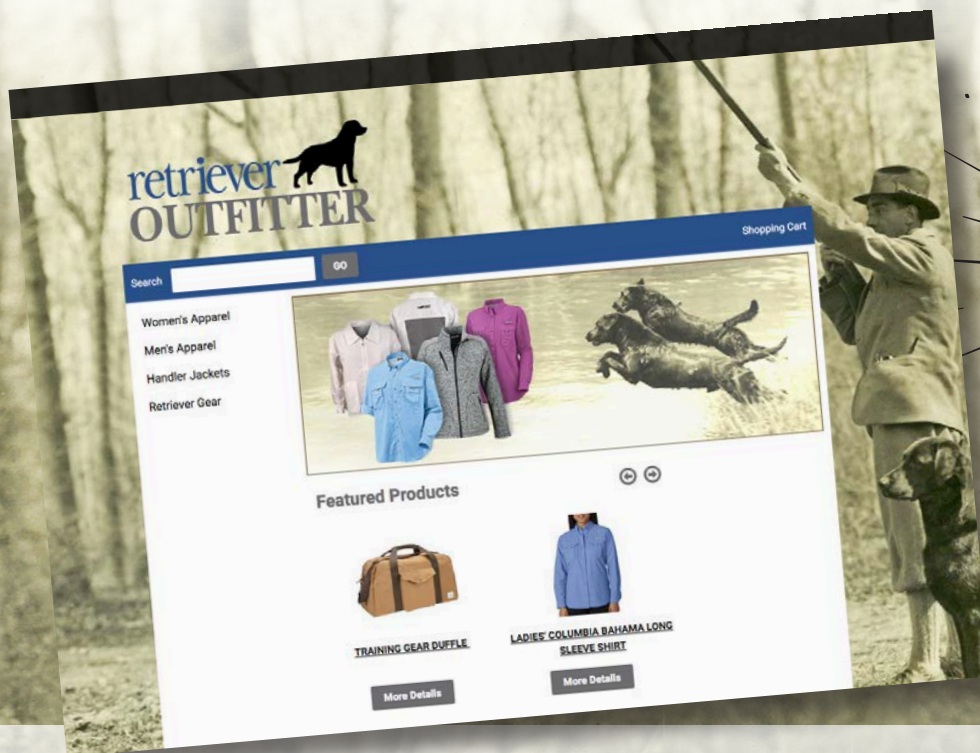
retriever
OUTFITTER

Shopping Cart

Search GO

Women's Apparel
Men's Apparel
Handler Jackets
Retriever Gear

Featured Products

TRAINING GEAR DUFFLE

More Details

LADIES' COLUMBIA BAHAMA LONG SLEEVE SHIRT

More Details